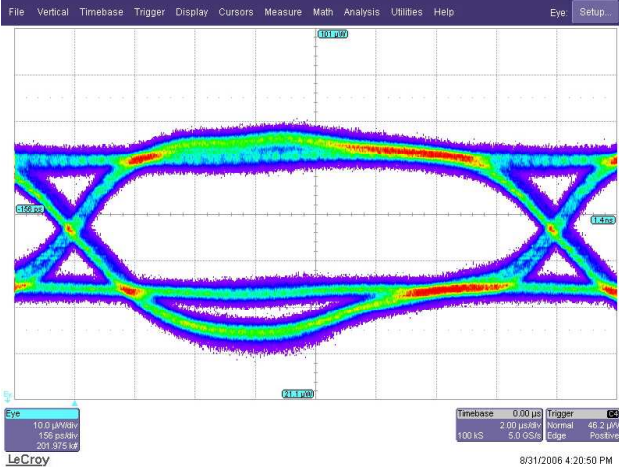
File Vertical Timebase Trigger Display Cursors Measure Math Analysis Utilities Help

Eye: Setup...

101 µW

-156 ps

1.4ns

21.1 µW

Eye
10.0 µW/div
156 ps/div
201.975 k#

Timebase 0.00 µs
2.00 µs/div
100 kS 5.0 GS/s

Trigger C4
Normal 46.2 µW
Edge Positive

LeCroy

8/31/2006 4:20:50 PM